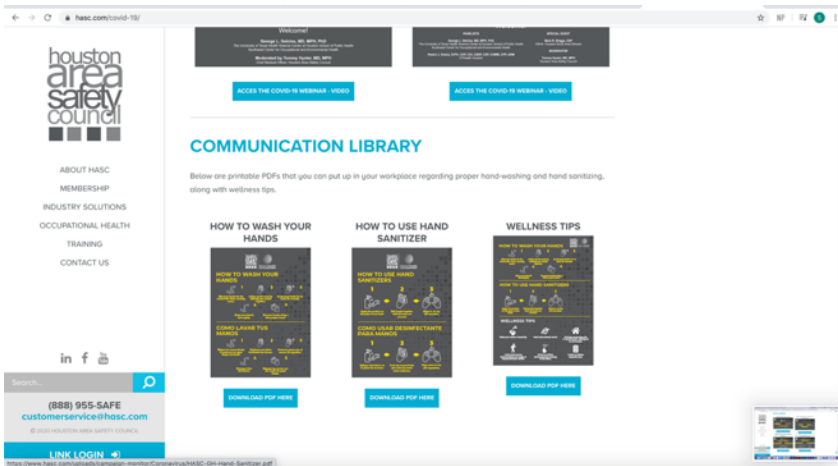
hasc.com/covid-19/

houston area safety council

ABOUT HASC
MEMBERSHIP
INDUSTRY SOLUTIONS
OCCUPATIONAL HEALTH
TRAINING
CONTACT US

Search...

(888) 955-SAFE
customerservice@hasc.com
© 2020 HOUSTON AREA SAFETY COUNCIL

LINK LOGIN

Welcome!
George L. Delclos, MD, MPH, PhD
Moderated by Tommy Nunley, MD, MPH

ACCES THE COVID-19 WEBINAR - VIDEO

ACCES THE COVID-19 WEBINAR - VIDEO

COMMUNICATION LIBRARY

Below are printable PDFs that you can put up in your workplace regarding proper hand-washing and hand sanitizing, along with wellness tips.

HOW TO WASH YOUR HANDS

HOW TO WASH YOUR HANDS
COMO LAVAR TUS MANOS

DOWNLOAD PDF HERE

HOW TO USE HAND SANITIZER

HOW TO USE HAND SANITIZERS
COMO USAR DESINFECTANTE PARA MANOS

DOWNLOAD PDF HERE

WELLNESS TIPS

HOW TO WASH YOUR HANDS
HOW TO USE HAND SANITIZERS
WELLNESS TIPS

DOWNLOAD PDF HERE

https://www.hasc.com/uploads/campaign-monitor/Coronavirus/HASC-OH-Hand-Sanitizer.pdf